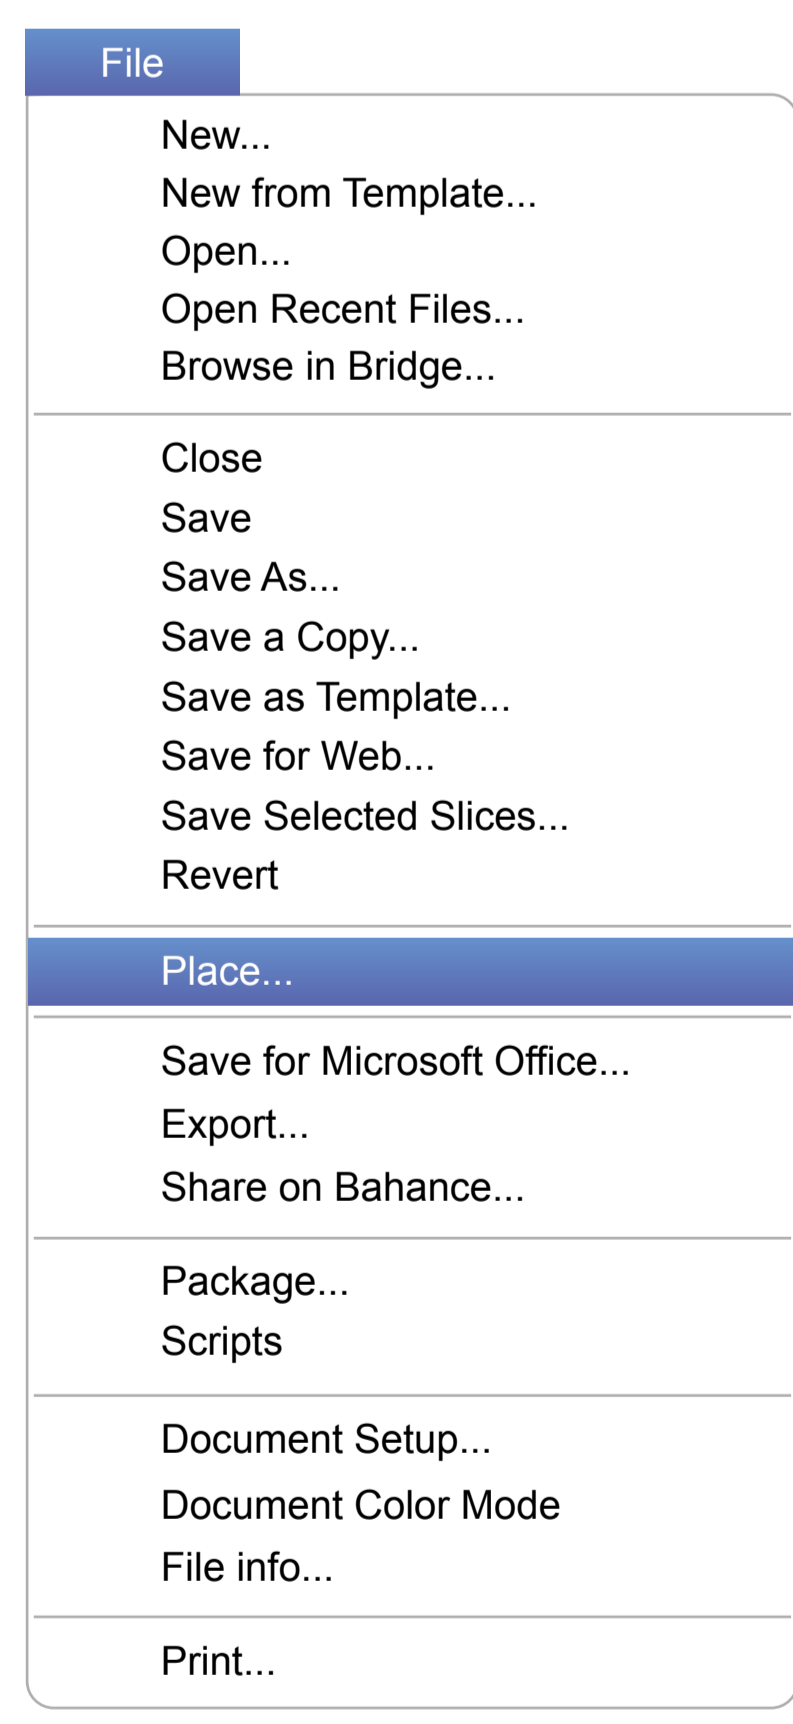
File

New...
New from Template...
Open...
Open Recent Files...
Browse in Bridge...

Close
Save
Save As...
Save a Copy...
Save as Template...
Save for Web...
Save Selected Slices...
Revert

Place...

Save for Microsoft Office...
Export...
Share on Bahance...

Package...
Scripts

Document Setup...
Document Color Mode
File info...

Print...